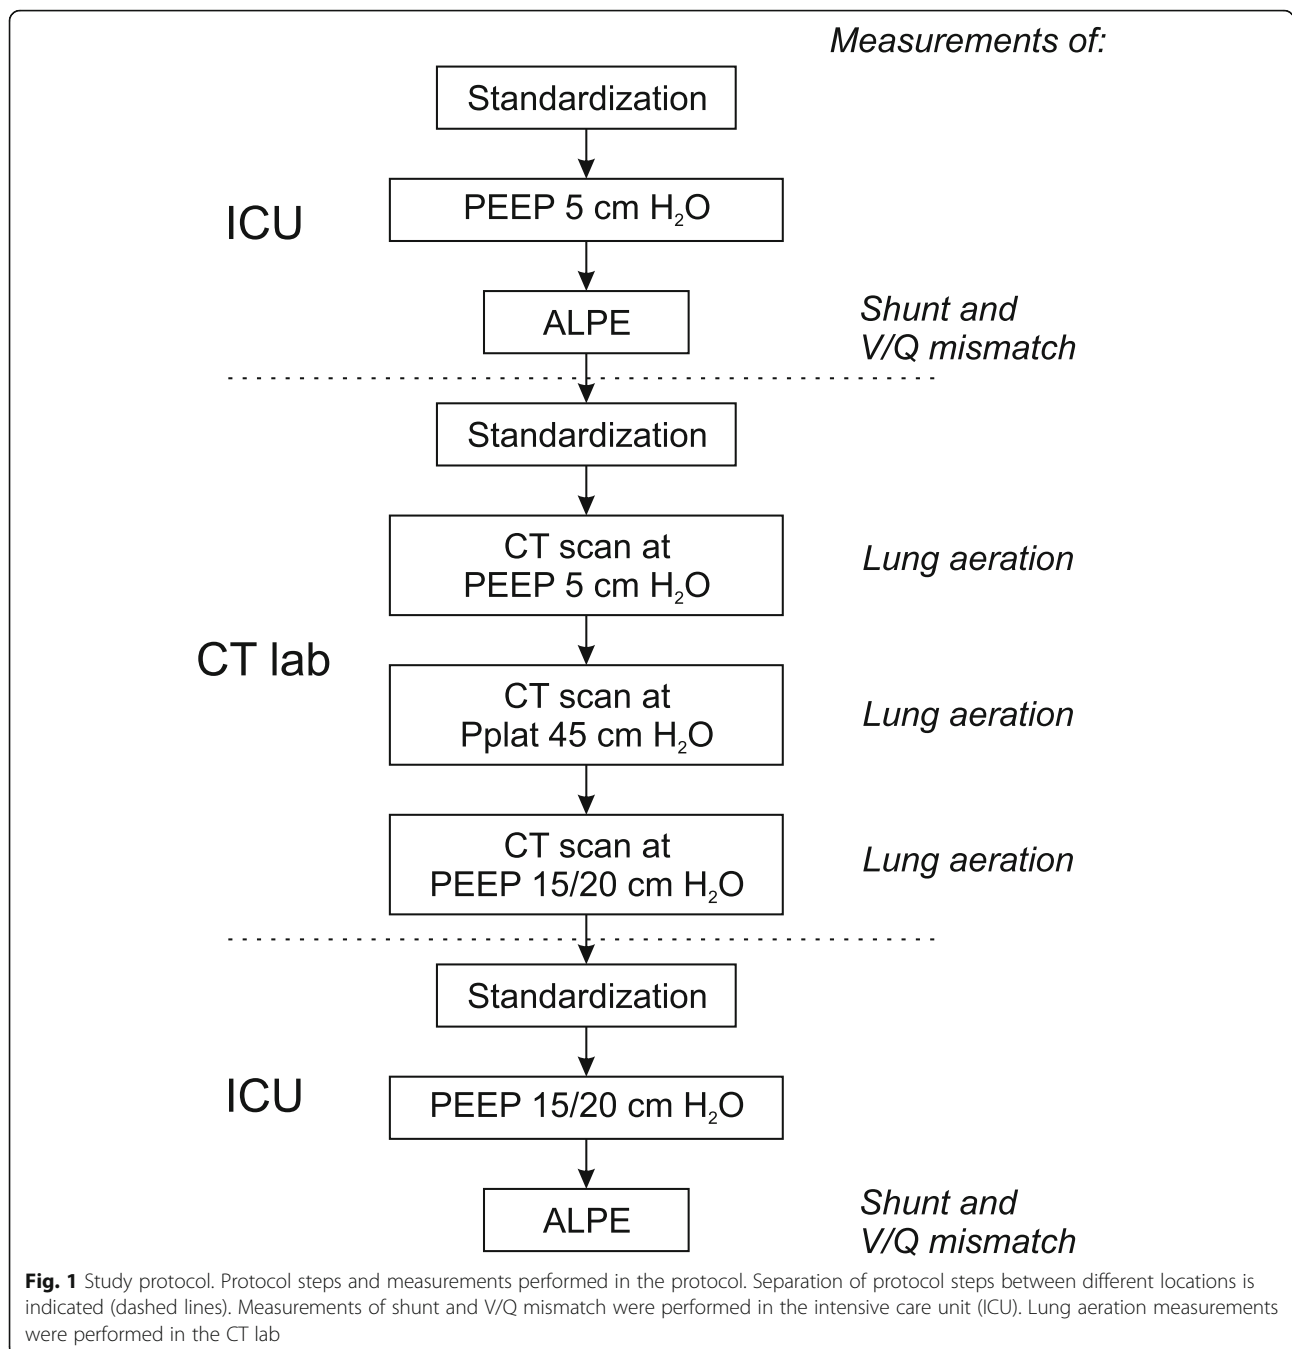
Measurements of:

Standardization

ICU

PEEP 5 cm $H_2O$

ALPE

Shunt and V/Q mismatch

Standardization

CT scan at PEEP 5 cm $H_2O$

Lung aeration

CT lab

CT scan at Pplat 45 cm $H_2O$

Lung aeration

CT scan at PEEP 15/20 cm $H_2O$

Lung aeration

Standardization

ICU

PEEP 15/20 cm $H_2O$

ALPE

Shunt and V/Q mismatch

**Fig. 1** Study protocol. Protocol steps and measurements performed in the protocol. Separation of protocol steps between different locations is indicated (dashed lines). Measurements of shunt and V/Q mismatch were performed in the intensive care unit (ICU). Lung aeration measurements were performed in the CT lab